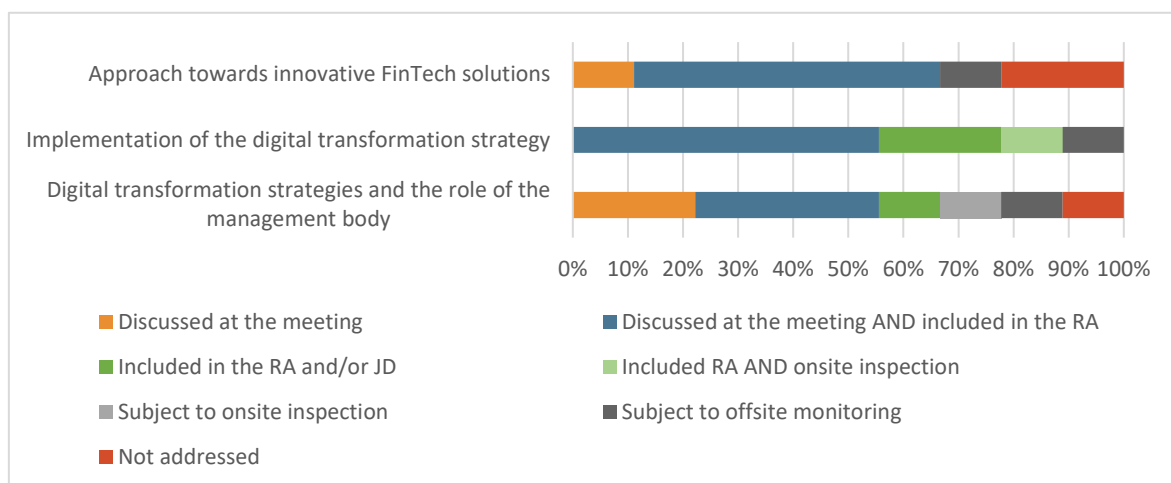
Approach towards innovative FinTech solutions

Implementation of the digital transformation strategy

Digital transformation strategies and the role of the management body

0% 10% 20% 30% 40% 50% 60% 70% 80% 90% 100%

Discussed at the meeting
Discussed at the meeting AND included in the RA
Included in the RA and/or JD
Included RA AND onsite inspection
Subject to onsite inspection
Subject to offsite monitoring
Not addressed